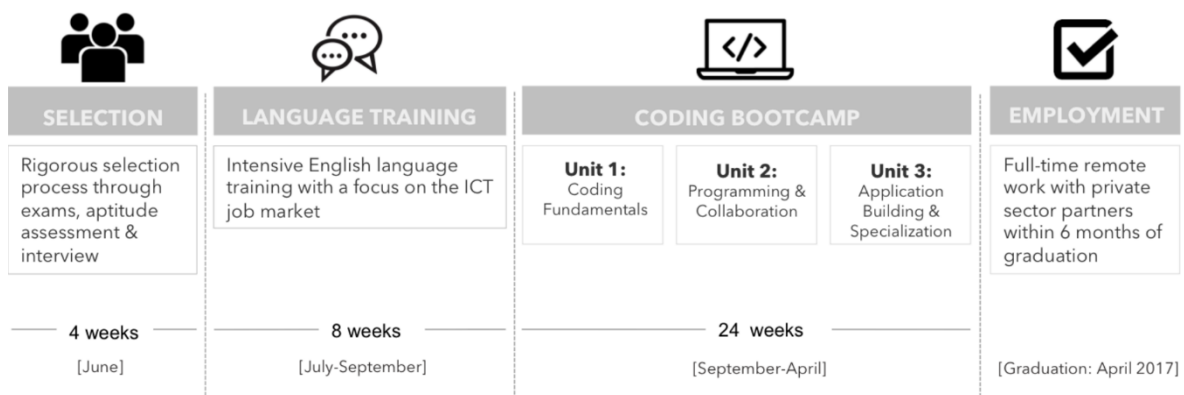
SELECTION

Rigorous selection process through exams, aptitude assessment & interview

4 weeks

[June]

LANGUAGE TRAINING

Intensive English language training with a focus on the ICT job market

8 weeks

[July-September]

</>

CODING BOOTCAMP

Unit 1:
Coding Fundamentals

Unit 2:
Programming & Collaboration

Unit 3:
Application Building & Specialization

24 weeks

[September-April]

EMPLOYMENT

Full-time remote work with private sector partners within 6 months of graduation

[Graduation: April 2017]